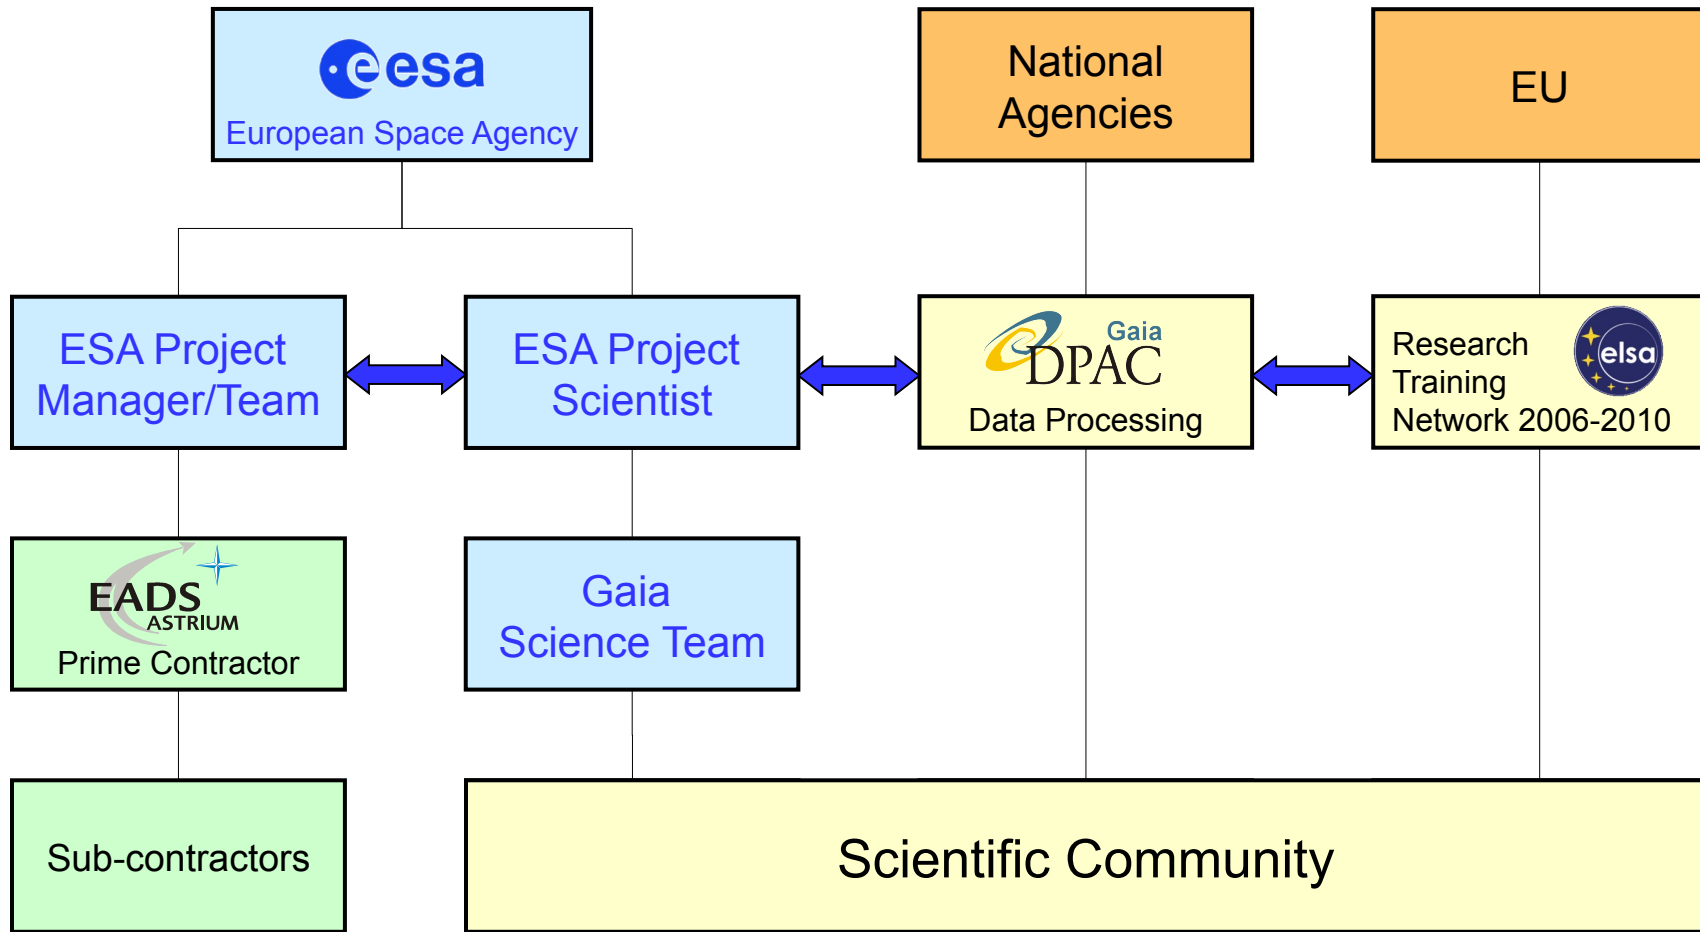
esa
European Space Agency

National Agencies

EU

ESA Project Manager/Team

ESA Project Scientist

Gaia DPAC
Data Processing

Research Training Network 2006-2010
elsa

EADS ASTRIUM
Prime Contractor

Gaia Science Team

Sub-contractors

Scientific Community